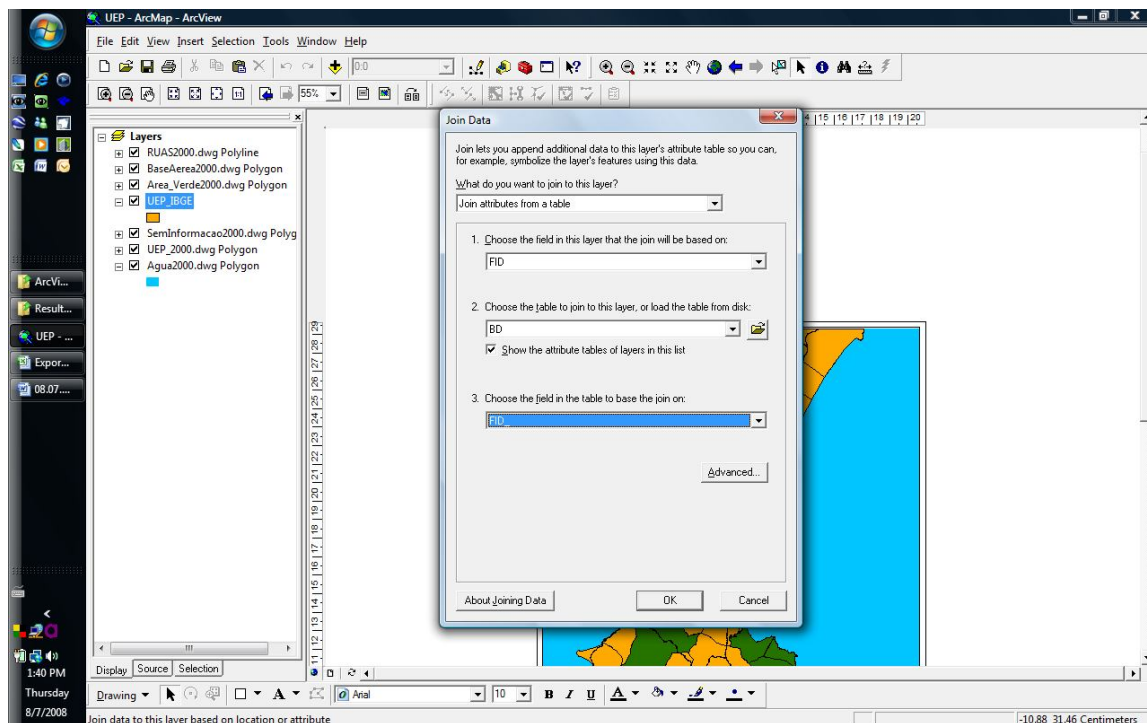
UEP - ArcMap - ArcView

File Edit View Insert Selection Tools Window Help

0:0

55%

Layers
RUAS2000.dwg Polyline
BaseAerea2000.dwg Polygon
Area_Verde2000.dwg Polygon
UEP_IBGE
SemInformacao2000.dwg Polyg
UEP_2000.dwg Polygon
Agua2000.dwg Polygon

Display Source Selection

ArcVi...
Result...
UEP - ...
Expor...
08.07....

1:40 PM
Thursday
8/7/2008

Join Data

Join lets you append additional data to this layer's attribute table so you can, for example, symbolize the layer's features using this data.

What do you want to join to this layer?

Join attributes from a table

1. Choose the field in this layer that the join will be based on:

FID

2. Choose the table to join to this layer, or load the table from disk:

BD

Show the attribute tables of layers in this list

3. Choose the field in the table to base the join on:

FID_

Advanced...

About Joining Data

OK

Cancel

4 15 16 17 18 19 20

11 12 13 14 15 16 17 18 19 20 21 22 23 24 25 26 27 28 29

Drawing

Arial

10

B I U A

Join data to this layer based on location or attribute

-10.88 31.46 Centimeters